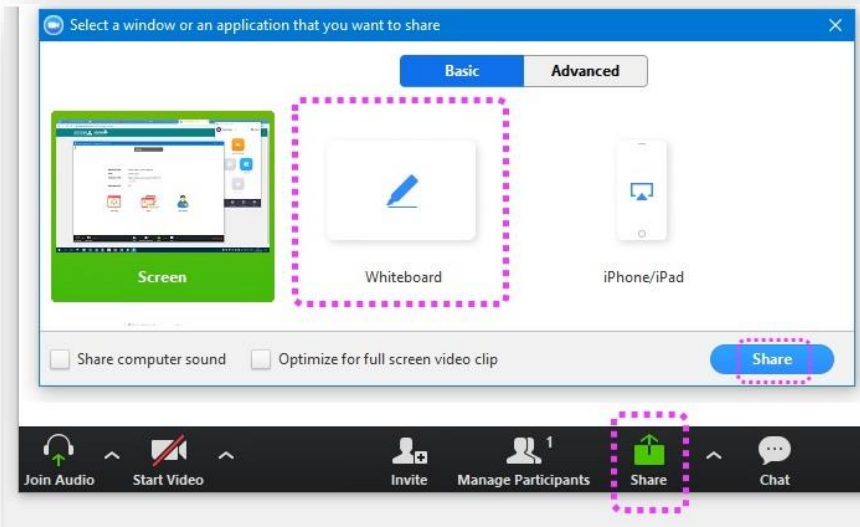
Select a window or an application that you want to share

Basic
Advanced

Screen
Whiteboard
iPhone/iPad

Share computer sound
Optimize for full screen video clip
Share

Join Audio
Start Video
Invite
1
Manage Participants
Share
Chat